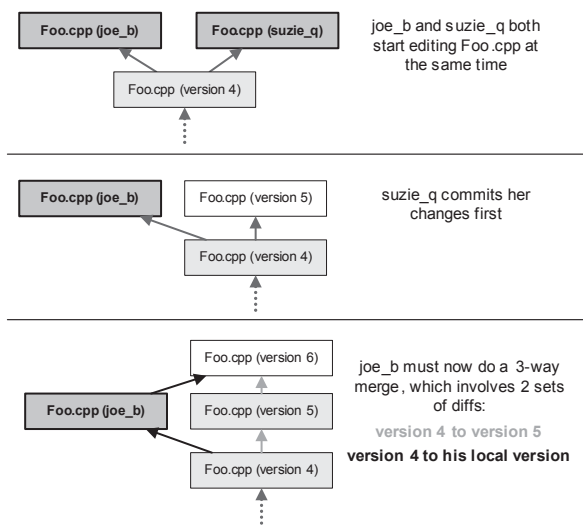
Foo.cpp (joe_b)

Foo.cpp (suzie_q)

Foo.cpp (version 4)

joe_b and suzie_q both start editing Foo.cpp at the same time

Foo.cpp (joe_b)

Foo.cpp (version 5)

Foo.cpp (version 4)

suzie_q commits her changes first

Foo.cpp (version 6)

Foo.cpp (joe_b)

Foo.cpp (version 5)

Foo.cpp (version 4)

joe_b must now do a 3-way merge, which involves 2 sets of diffs:

version 4 to version 5

version 4 to his local version